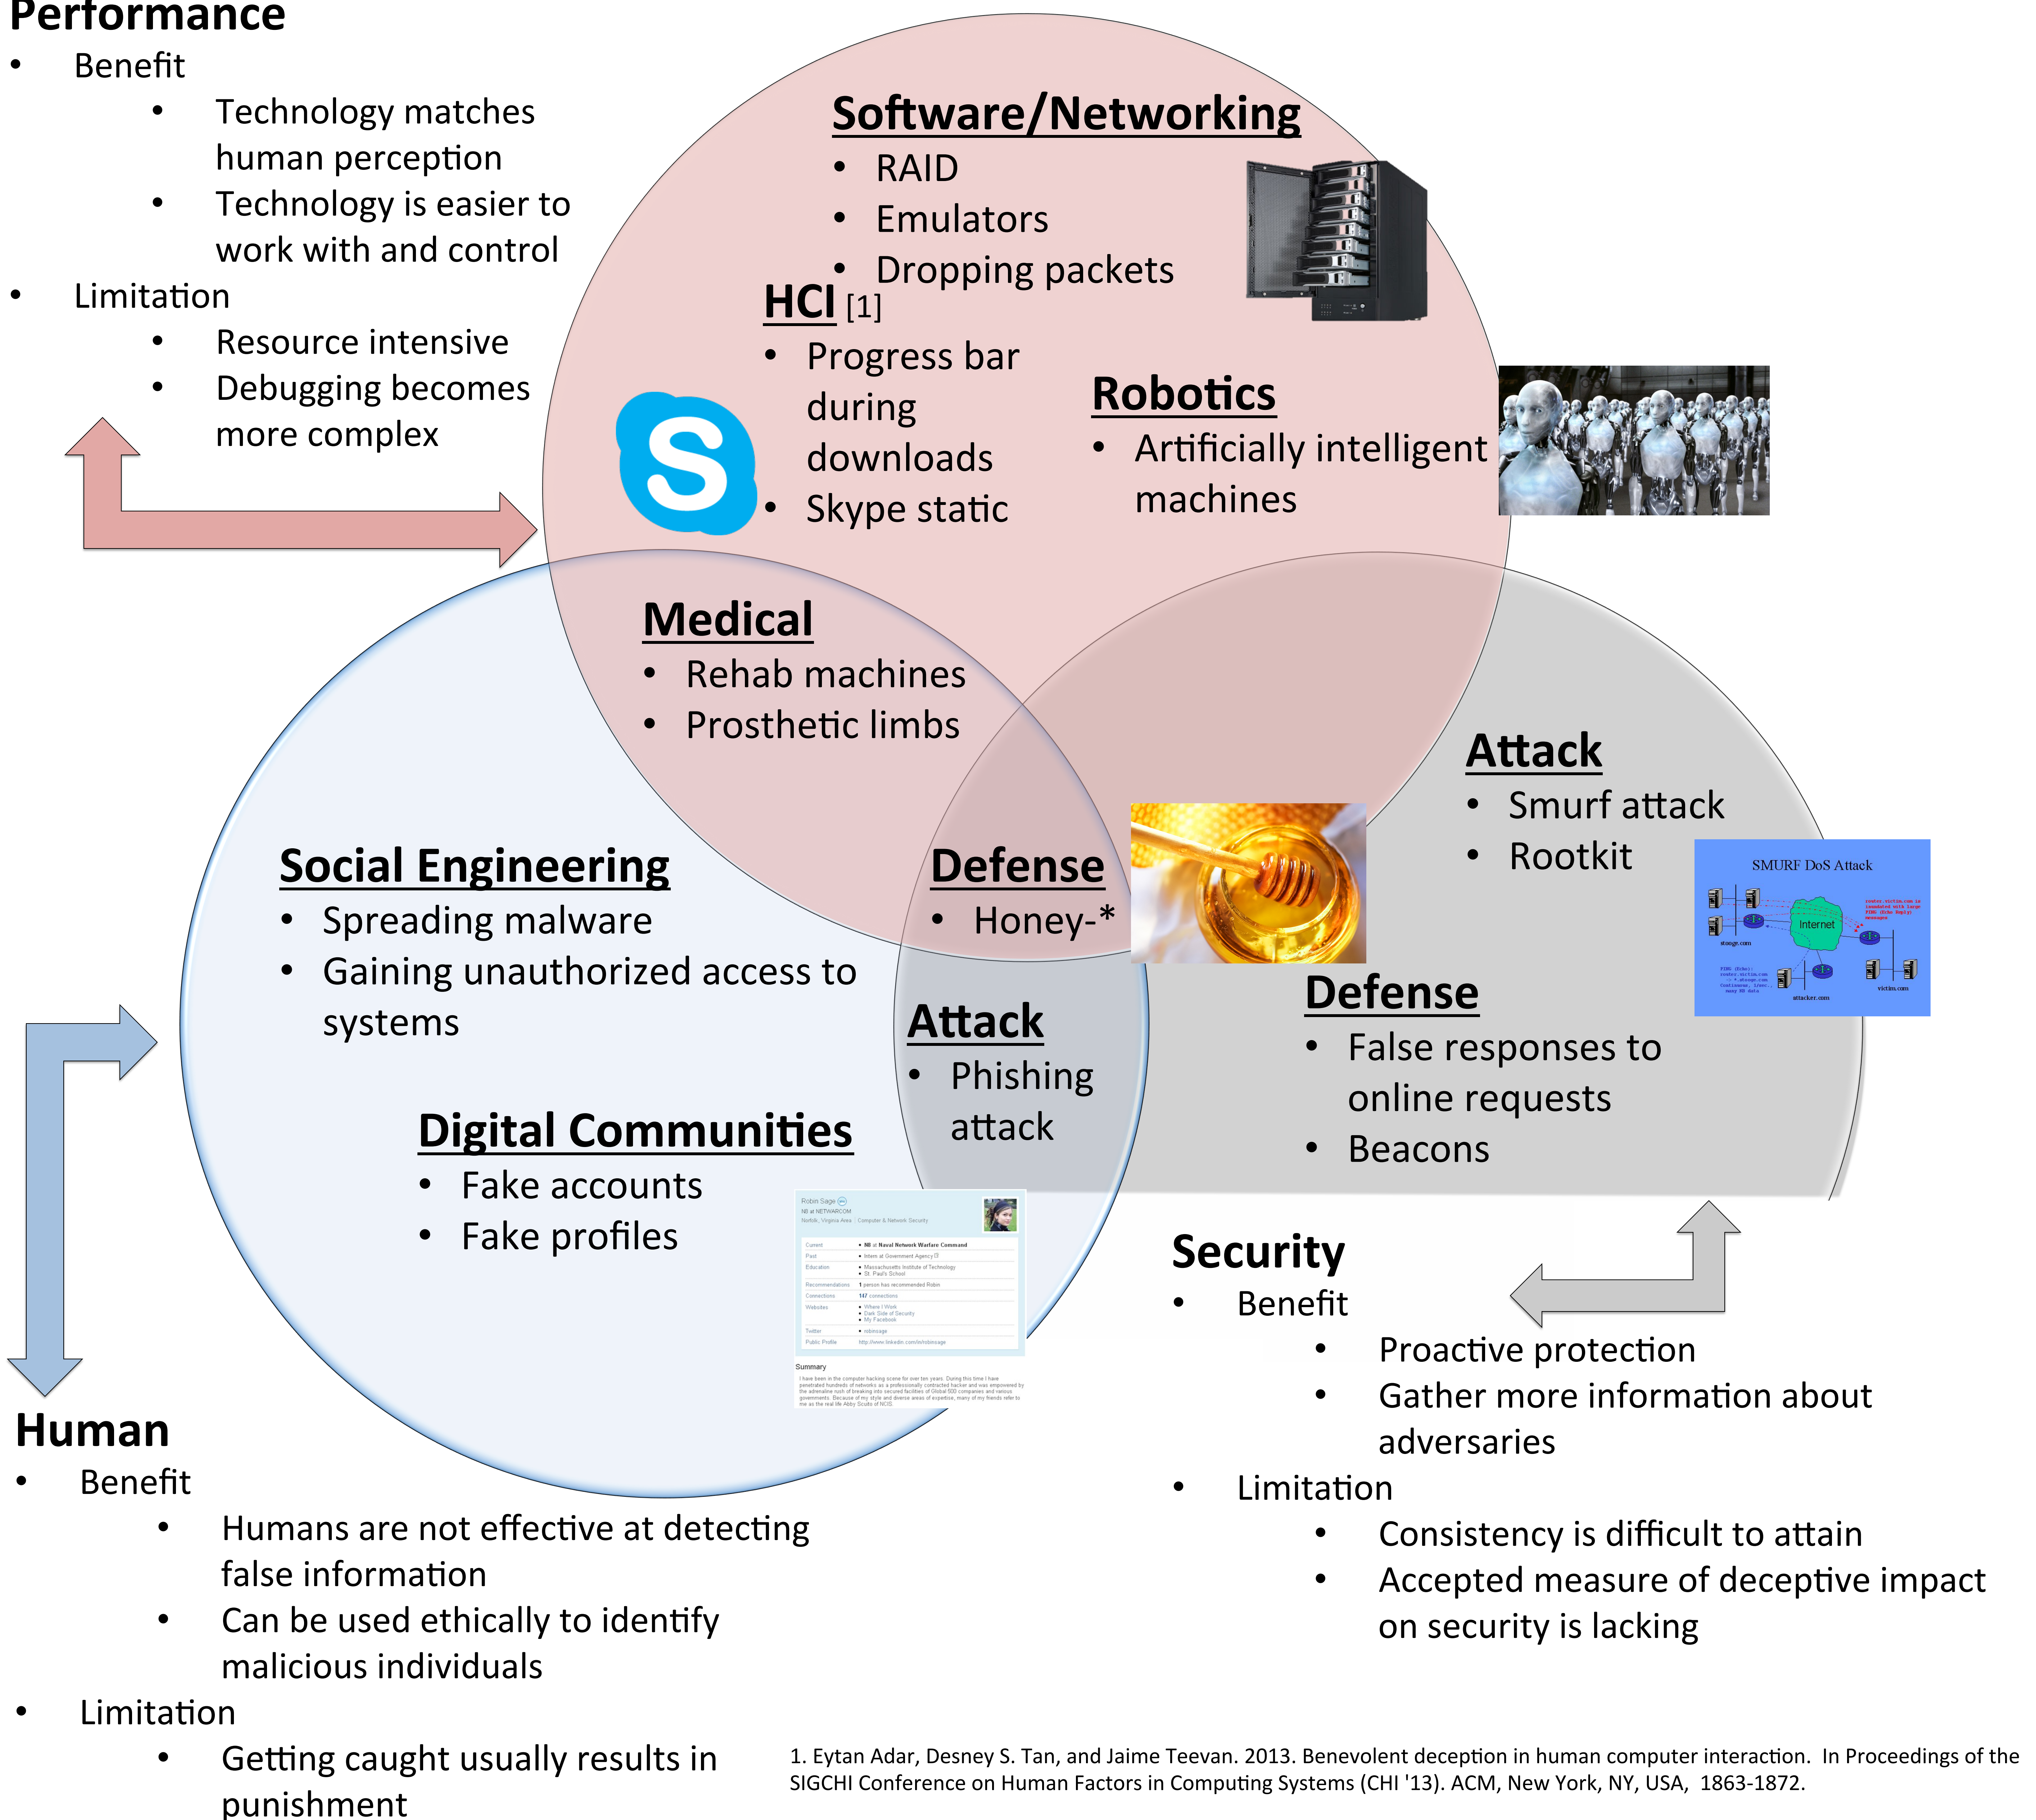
Performance
• Benefit
• Technology matches human perception
• Technology is easier to work with and control
• Limitation
• Resource intensive
• Debugging becomes more complex

Software/Networking
• RAID
• Emulators
• Dropping packets

HCI [1]
• Progress bar during downloads
• Skype static

Robotics
• Artificially intelligent machines

Medical
• Rehab machines
• Prosthetic limbs

Attack
• Smurf attack
• Rootkit

SMURF DoS Attack
Internet
stooge.com
attacker.com
victim.com

Social Engineering
• Spreading malware
• Gaining unauthorized access to systems

Defense
• Honey-*

Attack
• Phishing attack

Defense
• False responses to online requests
• Beacons

Digital Communities
• Fake accounts
• Fake profiles

Robin Sage
NB at NETWARCOM
Norfolk, Virginia Area | Computer & Network Security
Current • NB at Naval Network Warfare Command
Past • Intern at Government Agency
Education • Massachusetts Institute of Technology • St. Paul's School
Recommendations 1 person has recommended Robin
Connections 147 connections
Websites • Where I Work • Dark Side of Security • My Facebook
Twitter • robinsage
Public Profile http://www.linkedin.com/in/robinsage
Summary
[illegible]

Security
• Benefit
• Proactive protection
• Gather more information about adversaries
• Limitation
• Consistency is difficult to attain
• Accepted measure of deceptive impact on security is lacking

Human
• Benefit
• Humans are not effective at detecting false information
• Can be used ethically to identify malicious individuals
• Limitation
• Getting caught usually results in punishment

1. Eytan Adar, Desney S. Tan, and Jaime Teevan. 2013. Benevolent deception in human computer interaction. In Proceedings of the SIGCHI Conference on Human Factors in Computing Systems (CHI '13). ACM, New York, NY, USA, 1863-1872.